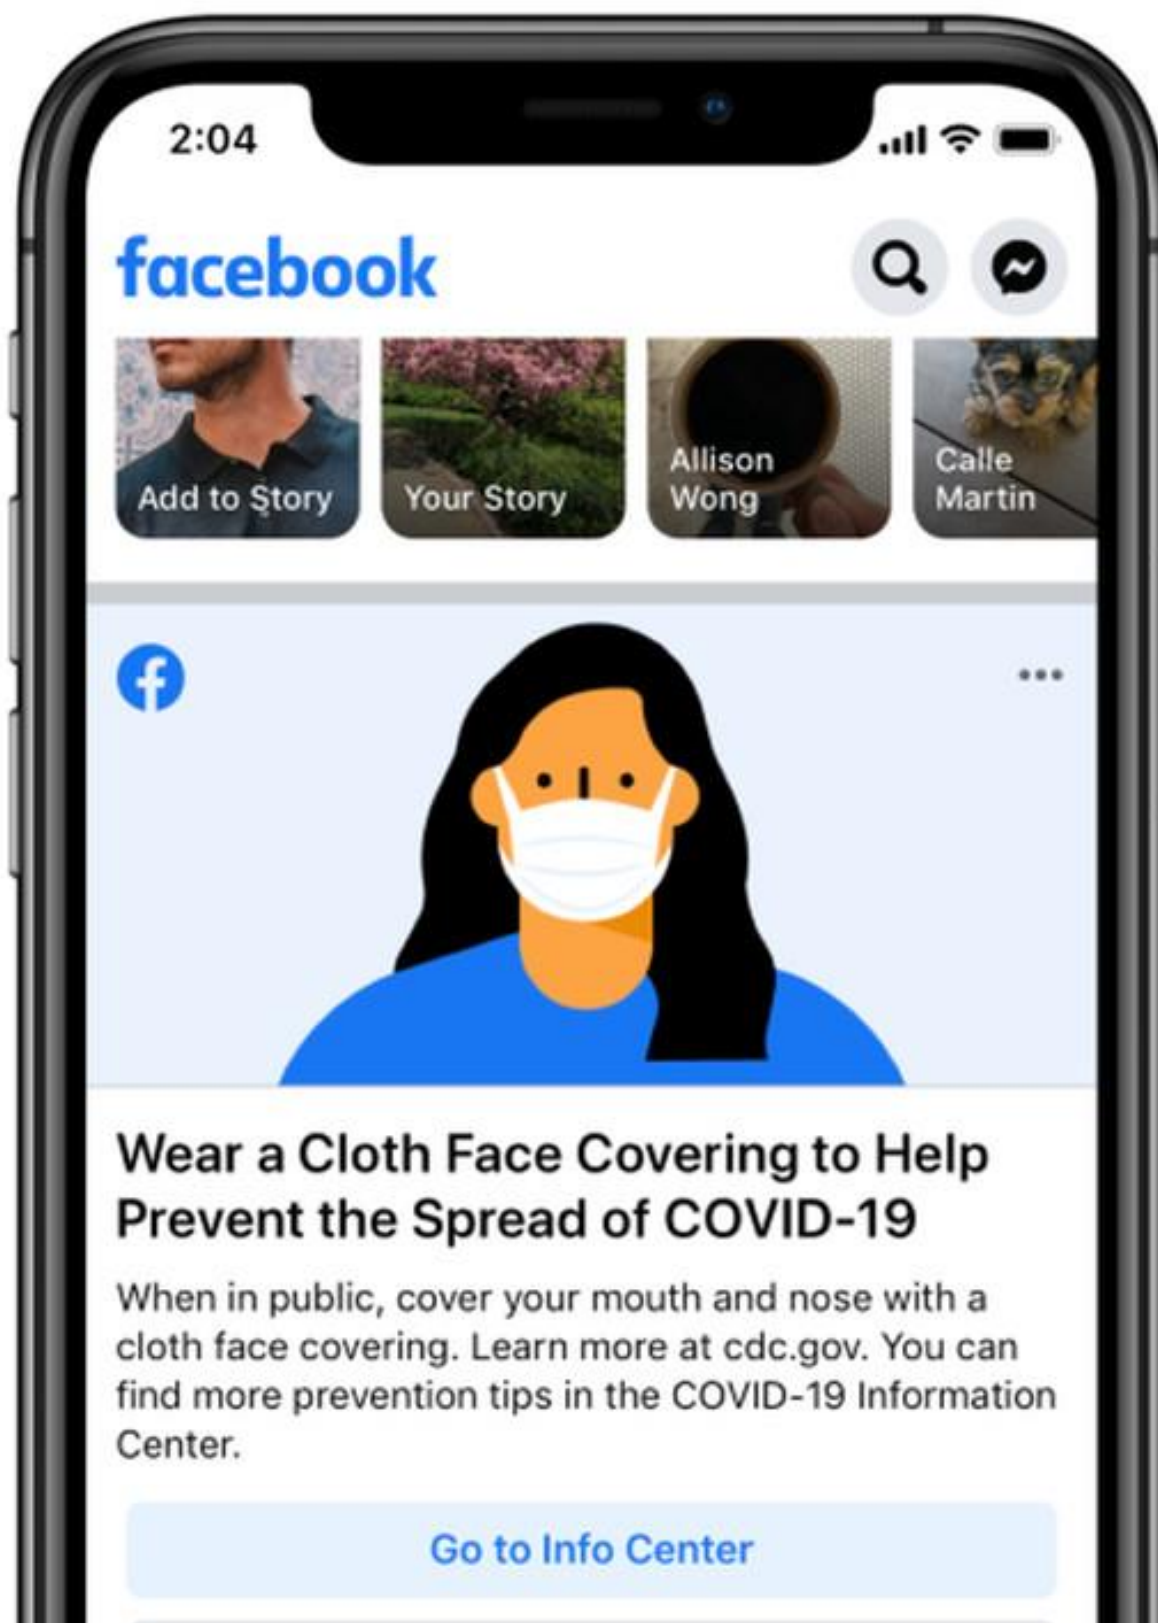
2:04

facebook

Add to Story

Your Story

Allison Wong

Calle Martin

•••

Wear a Cloth Face Covering to Help Prevent the Spread of COVID-19

When in public, cover your mouth and nose with a cloth face covering. Learn more at cdc.gov. You can find more prevention tips in the COVID-19 Information Center.

Go to Info Center